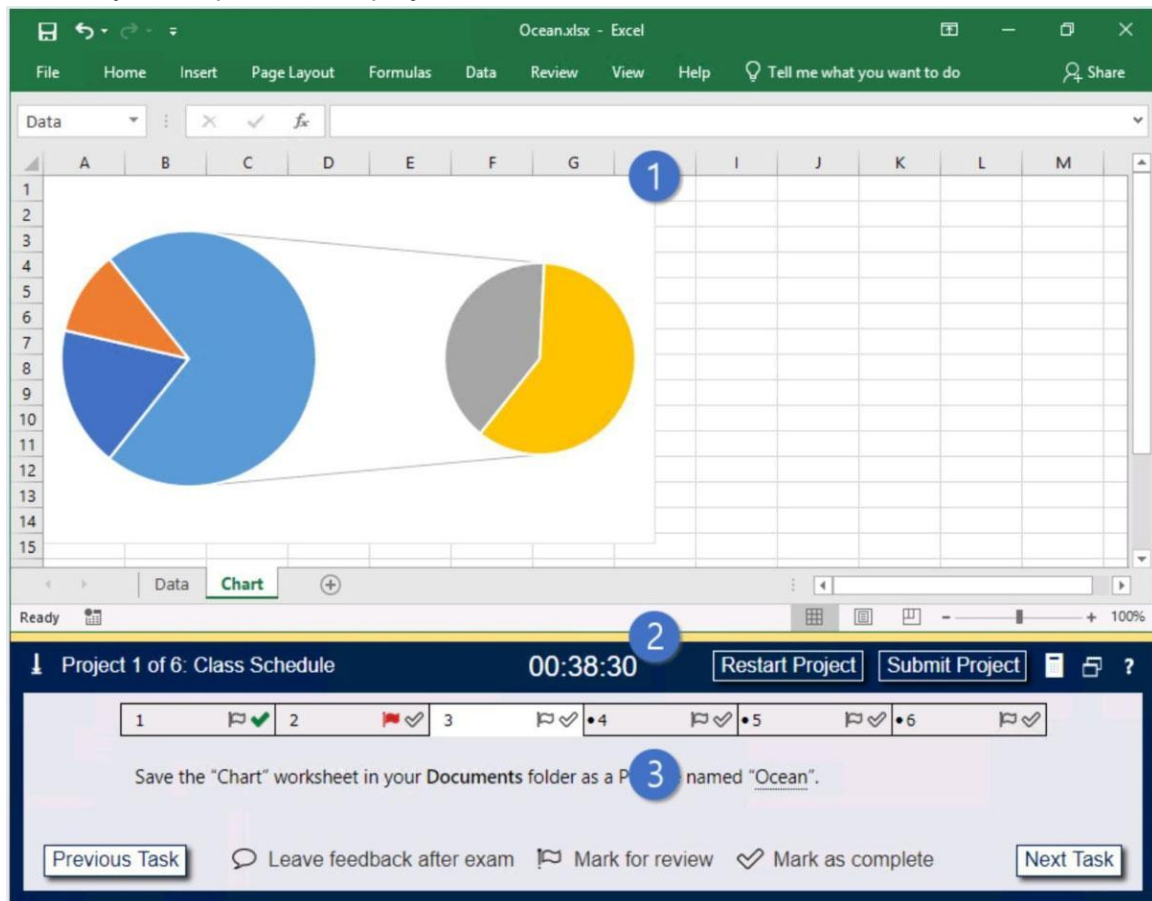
Ocean.xlsx - Excel

File Home Insert Page Layout Formulas Data Review View Help Tell me what you want to do Share

Data

$f_x$

| | A | B | C | D | E | F | G | | I | J | K | L | M |
|---|---|---|---|---|---|---|---|---|---|---|---|---|---|
| 1 | | | | | | | | | | | | | |
| 2 | | | | | | | | | | | | | |
| 3 | | | | | | | | | | | | | |
| 4 | | | | | | | | | | | | | |
| 5 | | | | | | | | | | | | | |
| 6 | | | | | | | | | | | | | |
| 7 | | | | | | | | | | | | | |
| 8 | | | | | | | | | | | | | |
| 9 | | | | | | | | | | | | | |
| 10 | | | | | | | | | | | | | |
| 11 | | | | | | | | | | | | | |
| 12 | | | | | | | | | | | | | |
| 13 | | | | | | | | | | | | | |
| 14 | | | | | | | | | | | | | |
| 15 | | | | | | | | | | | | | |

1

Data Chart

Ready

100%

2

Project 1 of 6: Class Schedule 00:38:30 Restart Project Submit Project ?

1 2 3 •4 •5 •6

Save the "Chart" worksheet in your Documents folder as a P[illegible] named "Ocean".

3

Previous Task Leave feedback after exam Mark for review Mark as complete Next Task